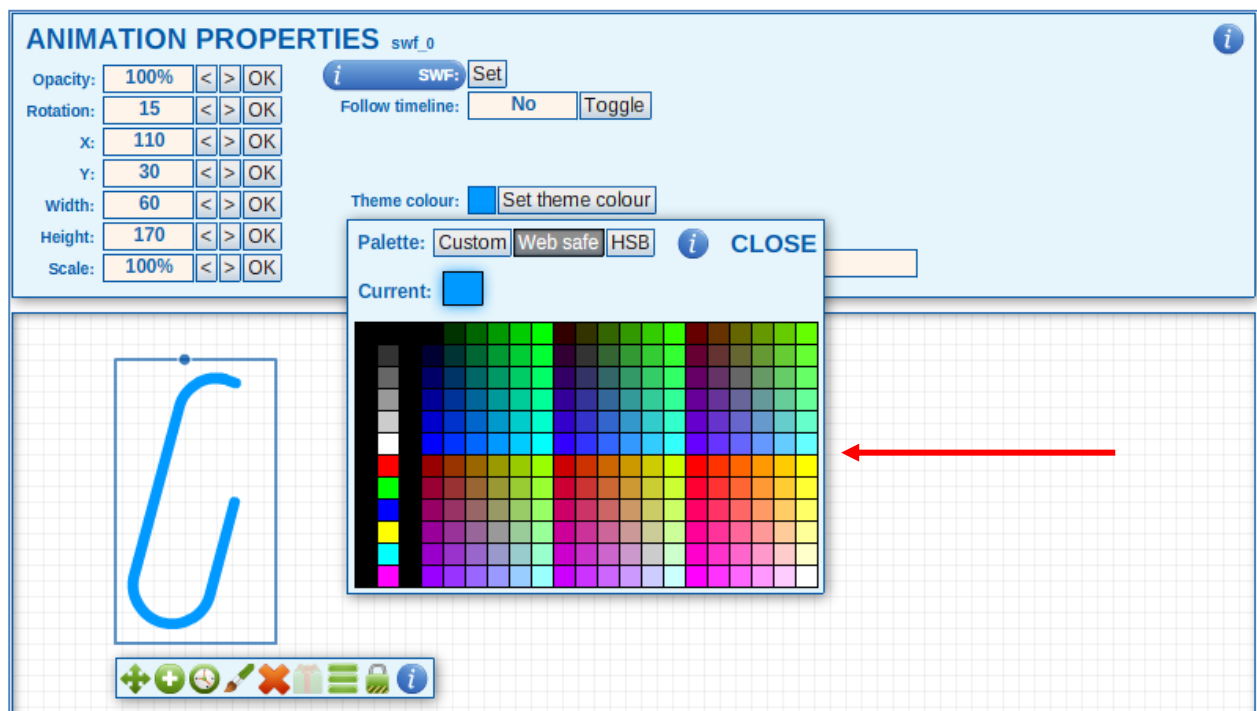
ANIMATION PROPERTIES swf_0

Opacity: 100% < > OK
Rotation: 15 < > OK
X: 110 < > OK
Y: 30 < > OK
Width: 60 < > OK
Height: 170 < > OK
Scale: 100% < > OK

i SWF: Set
Follow timeline: No Toggle

Theme colour: Set theme colour

Palette: Custom Web safe HSB i CLOSE

Current: